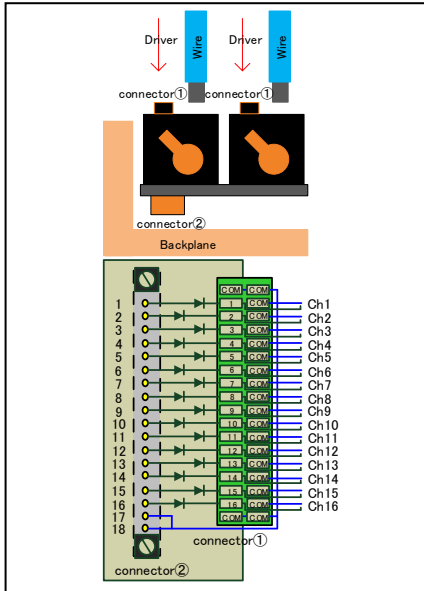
Driver
Wire
Driver
Wire
connector①
connector①
connector②
Backplane

COM COM
1 COM Ch1
2 COM Ch2
3 COM Ch3
4 COM Ch4
5 COM Ch5
6 COM Ch6
7 COM Ch7
8 COM Ch8
9 COM Ch9
10 COM Ch10
11 COM Ch11
12 COM Ch12
13 COM Ch13
14 COM Ch14
15 COM Ch15
16 COM Ch16
COM COM

1
2
3
4
5
6
7
8
9
10
11
12
13
14
15
16
17
18

connector①
connector②